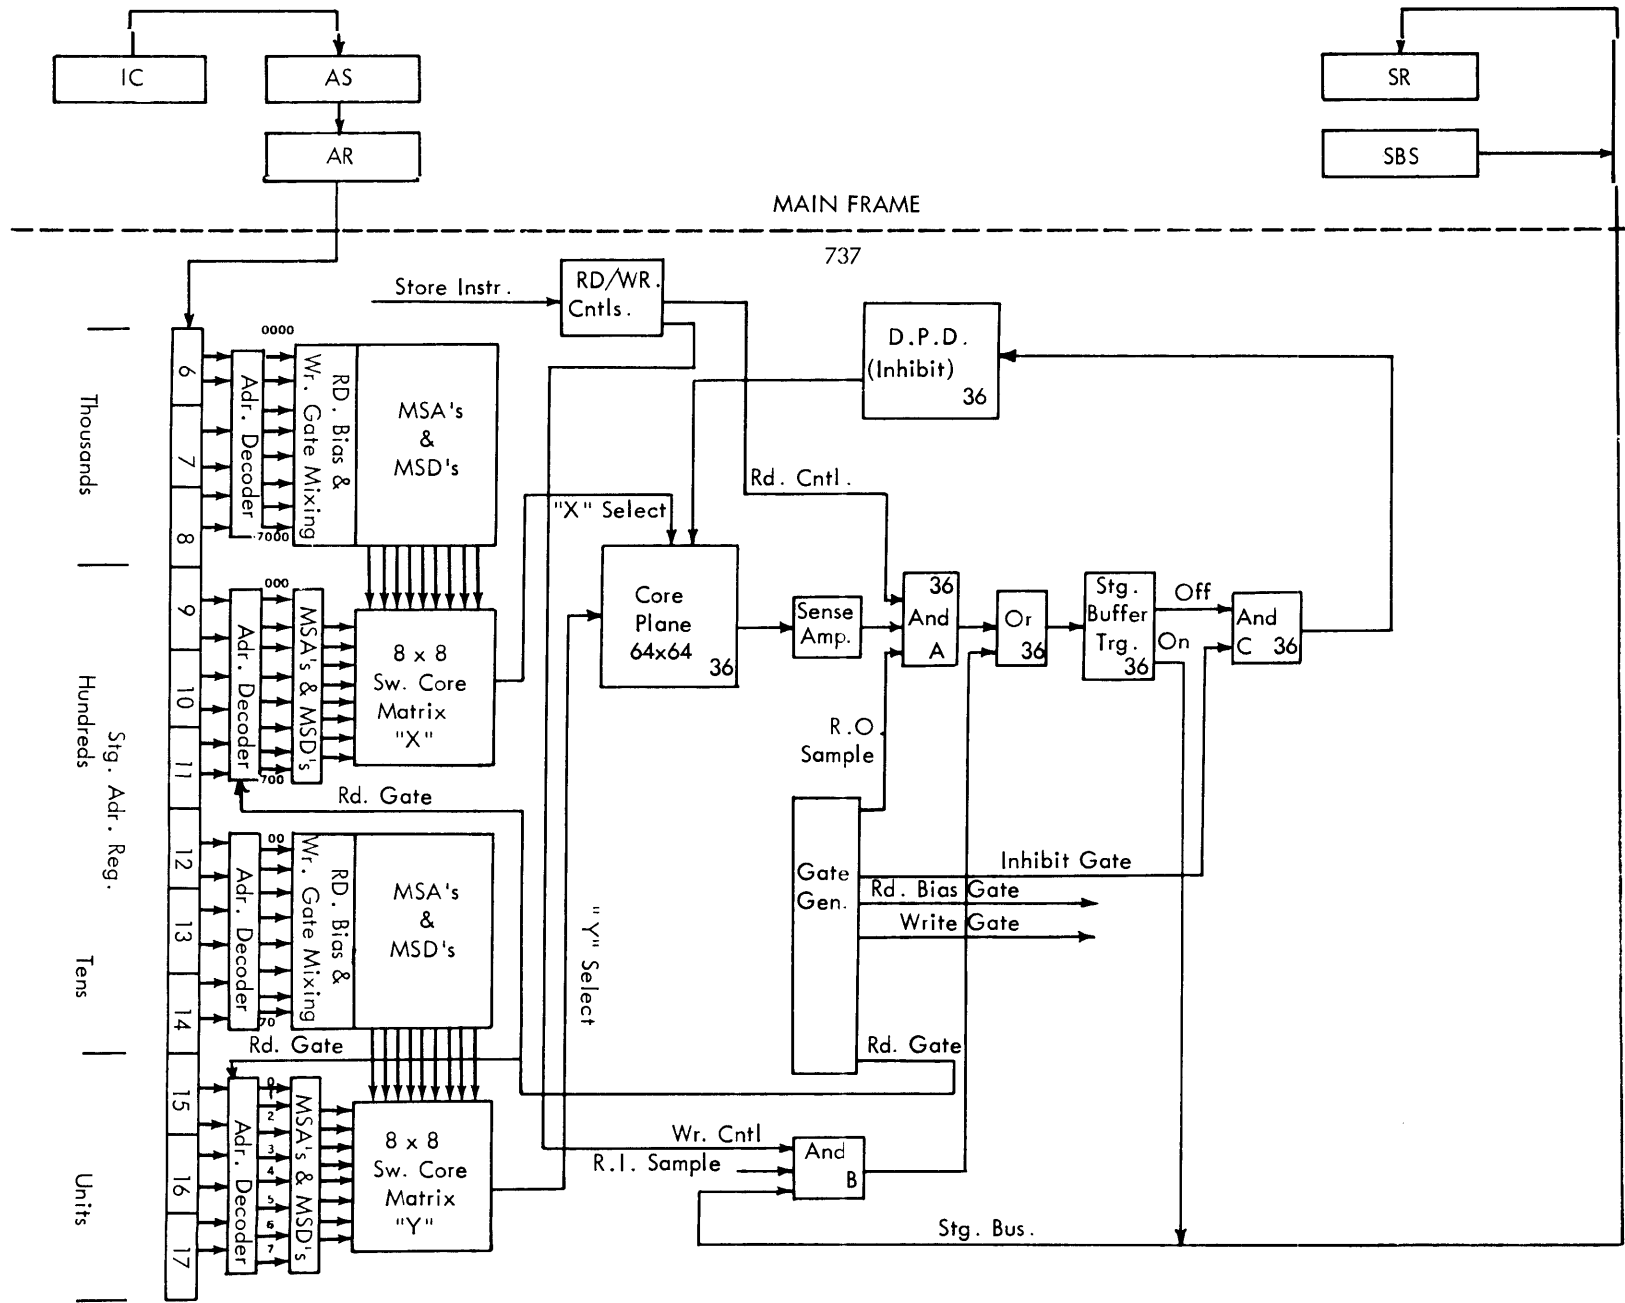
IC
AS
AR
SR
SBS
MAIN FRAME
737
Store Instr.
RD/WR. Cntls.
D.P.D. (Inhibit) 36
Thousands
Hundreds
Tens
Units
Stg. Adr. Reg.
6
7
8
9
10
11
12
13
14
15
16
17
Adr. Decoder
0000
7000
RD. Bias & Wr. Gate Mixing
MSA's & MSD's
Rd. Cntl.
"X" Select
Core Plane 64x64 36
Sense Amp.
36 And A
Or 36
Stg. Buffer Trg. 36
Off
On
And C 36
Adr. Decoder
000
700
MSA's & MSD's
8 x 8 Sw. Core Matrix "X"
R.O. Sample
Rd. Gate
Adr. Decoder
00
70
RD. Bias & Wr. Gate Mixing
MSA's & MSD's
"Y" Select
Gate Gen.
Inhibit Gate
Rd. Bias Gate
Write Gate
Rd. Gate
Rd. Gate
Adr. Decoder
0
1
2
3
4
5
6
7
MSA's & MSD's
8 x 8 Sw. Core Matrix "Y"
Wr. Cntl
R.I. Sample
And B
Stg. Bus.